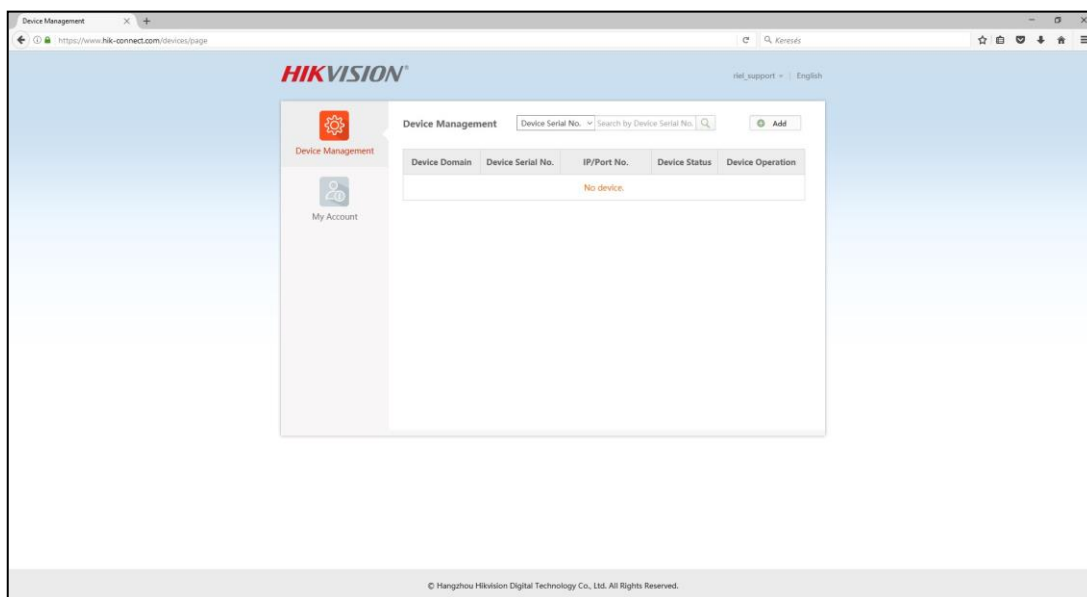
Device Management × +

https://www.hik-connect.com/devices/page

Keresés

HIKVISION

riel_support | English

Device Management

My Account

Device Management

Device Serial No.

Search by Device Serial No.

Add

| Device Domain | Device Serial No. | IP/Port No. | Device Status | Device Operation |
|---|---|---|---|---|
| | | No device. | | |

© Hangzhou Hikvision Digital Technology Co., Ltd. All Rights Reserved.